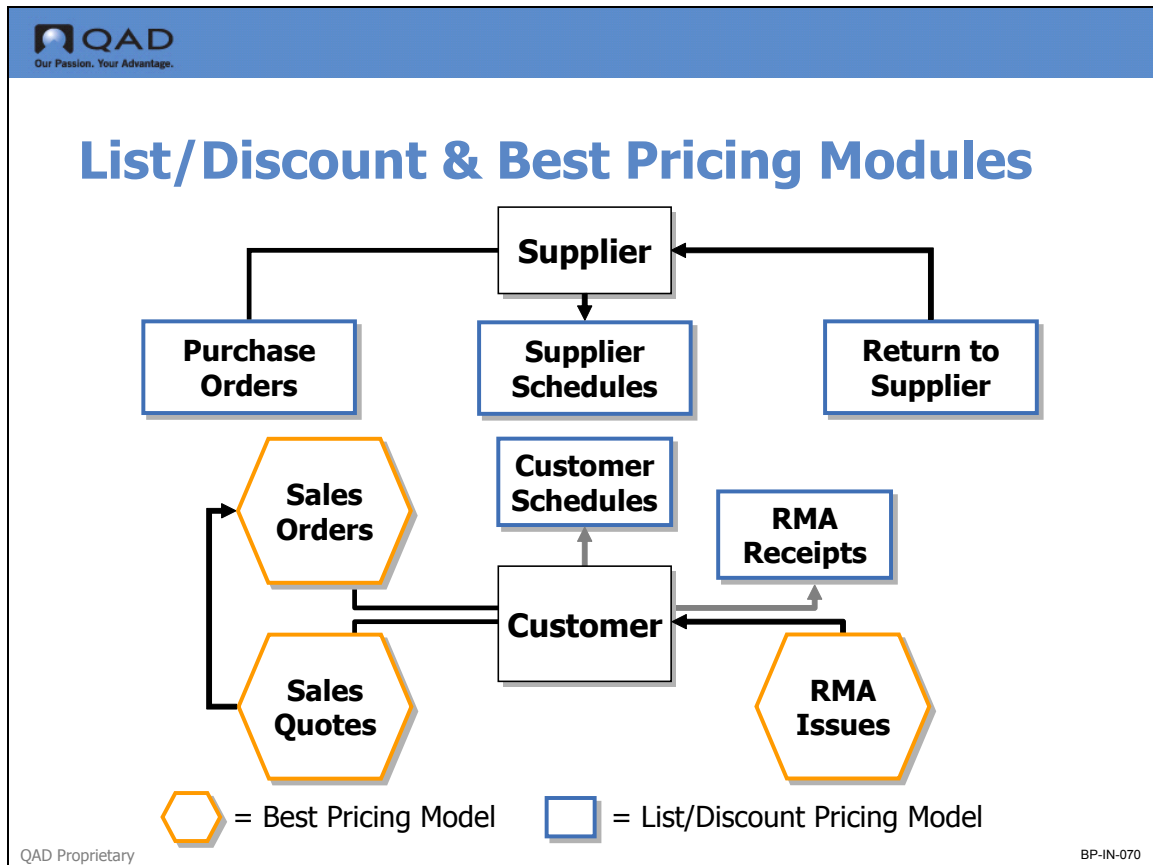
QAD
Our Passion. Your Advantage.

List/Discount & Best Pricing Modules

Supplier

Purchase Orders

Supplier Schedules

Return to Supplier

Sales Orders

Customer Schedules

RMA Receipts

Customer

Sales Quotes

RMA Issues

= Best Pricing Model

= List/Discount Pricing Model

QAD Proprietary

BP-IN-070